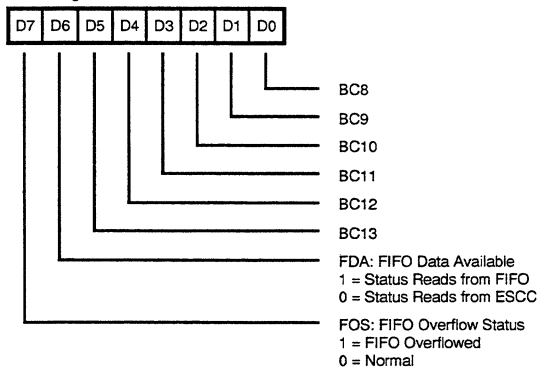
| D7 | D6 | D5 | D4 | D3 | D2 | D1 | D0 |
|---|---|---|---|---|---|---|---|

BC8

BC9

BC10

BC11

BC12

BC13

FDA: FIFO Data Available
1 = Status Reads from FIFO
0 = Status Reads from ESCC

FOS: FIFO Overflow Status
1 = FIFO Overflowed
0 = Normal